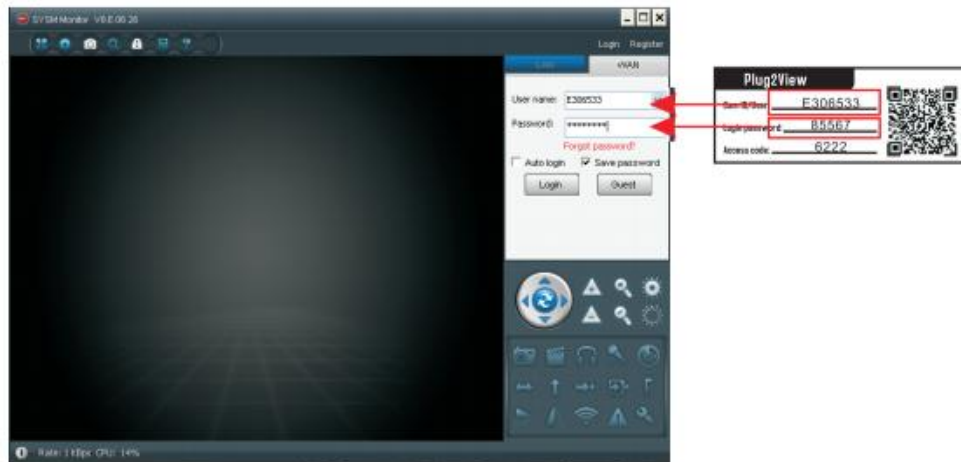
SYSM Monitor V6.E.00.26

Login Register

LAN WAN

User name: E306533

Password: \*\*\*\*\*\*\*\*\*

Forgot password!

Auto login Save password

Login Guest

Rate: 1 KBps CPU: 14%

Plug2View

Serial ID/User: E306533

Login password: 85567

Access code: 6222